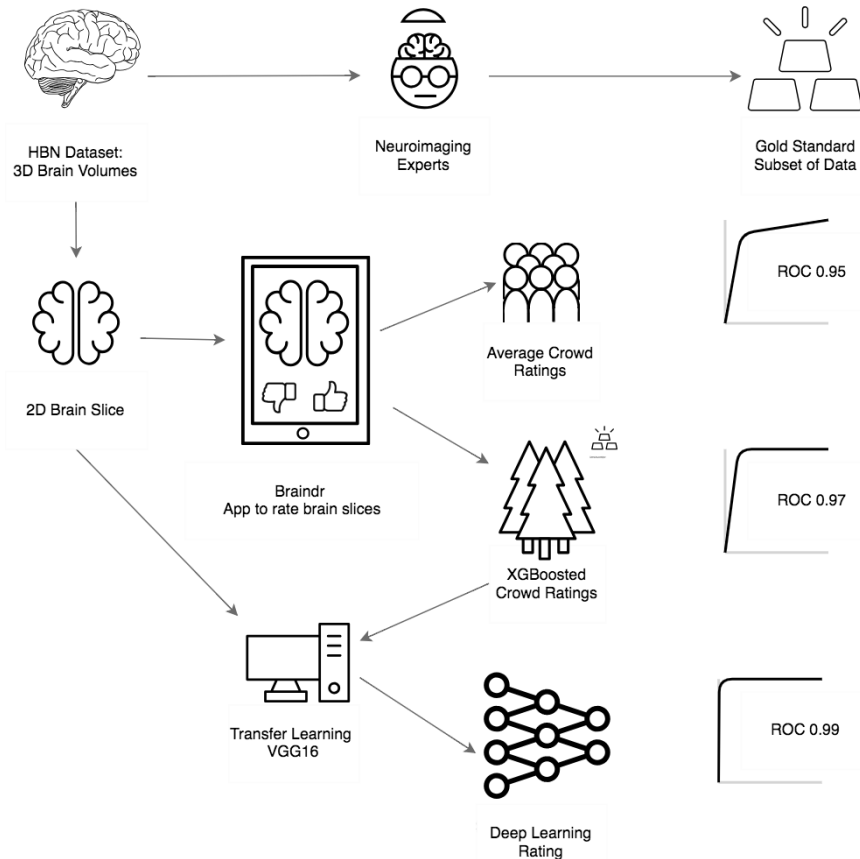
HBN Dataset:
3D Brain Volumes

Neuroimaging Experts

Gold Standard Subset of Data

2D Brain Slice

Braindr
App to rate brain slices

Average Crowd Ratings

ROC 0.95

XGBoosted Crowd Ratings

ROC 0.97

Transfer Learning VGG16

Deep Learning Rating

ROC 0.99